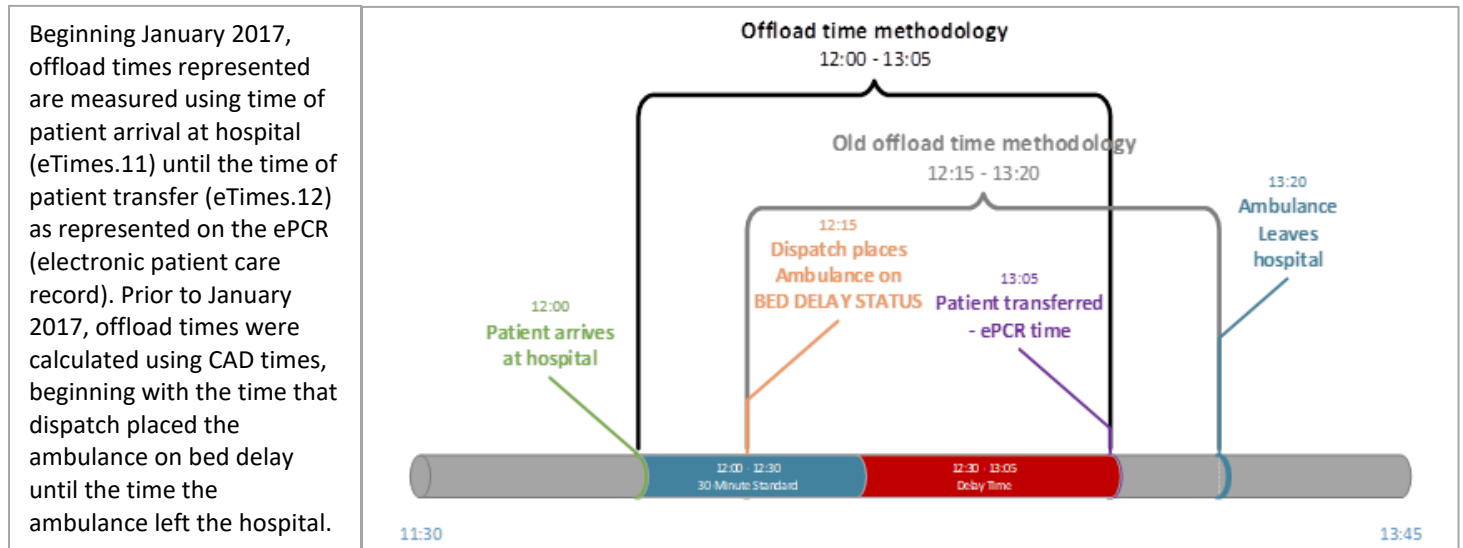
Beginning January 2017, offload times represented are measured using time of patient arrival at hospital (eTimes.11) until the time of patient transfer (eTimes.12) as represented on the ePCR (electronic patient care record). Prior to January 2017, offload times were calculated using CAD times, beginning with the time that dispatch placed the ambulance on bed delay until the time the ambulance left the hospital.

Offload time methodology
12:00 - 13:05

Old offload time methodology
12:15 - 13:20

12:15
Dispatch places Ambulance on BED DELAY STATUS

13:20
Ambulance Leaves hospital

12:00
Patient arrives at hospital

13:05
Patient transferred - ePCR time

12:00 - 12:30
30 Minute Standard

12:30 - 13:05
Delay Time

11:30

13:45